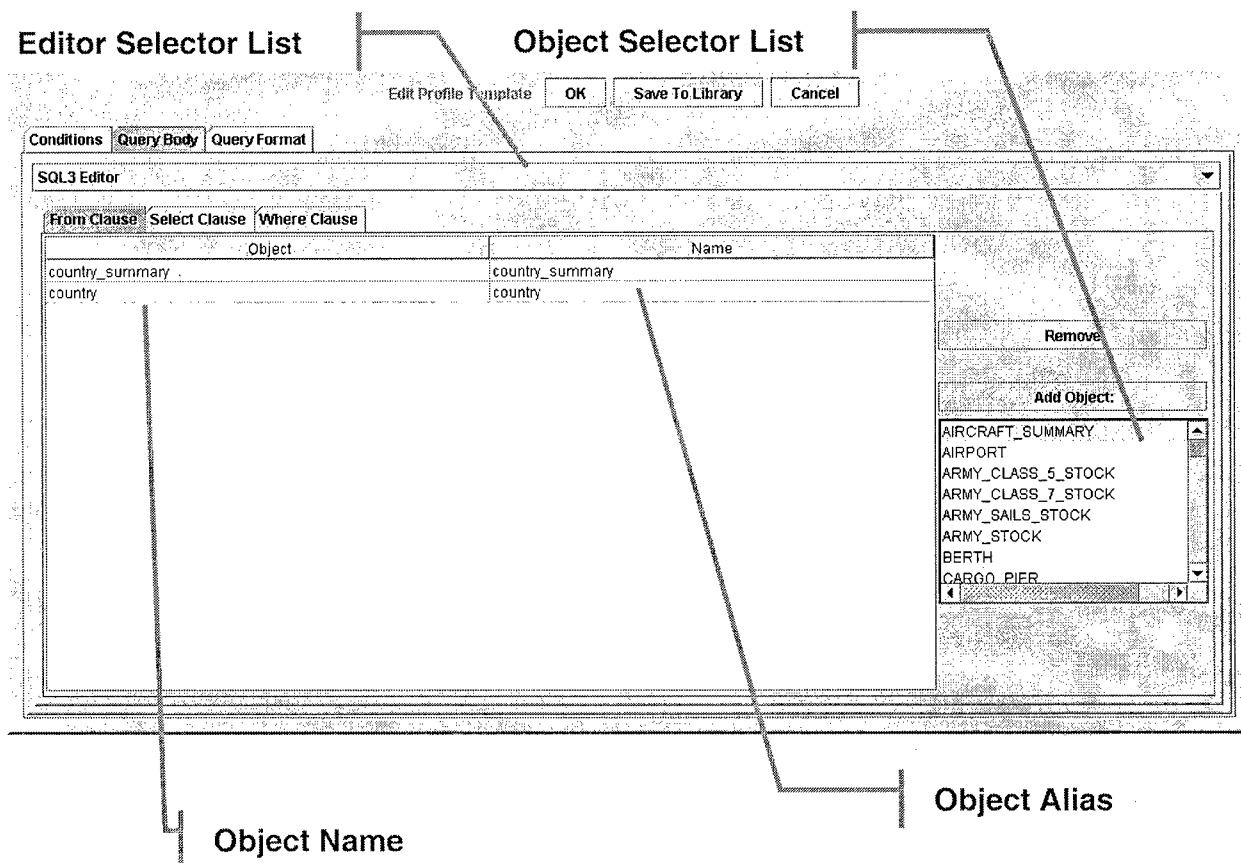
Editor Selector List

Object Selector List

Edit Profile Template OK Save To Library Cancel

Conditions Query Body Query Format

SQL3 Editor

From Clause Select Clause Where Clause

| Object | Name |
|---|---|
| country_summary | country_summary |
| country | country |

Remove

Add Object:

AIRCRAFT_SUMMARY
AIRPORT
ARMY_CLASS_5_STOCK
ARMY_CLASS_7_STOCK
ARMY_SAILS_STOCK
ARMY_STOCK
BERTH
CARGO_PIER

Object Alias

Object Name